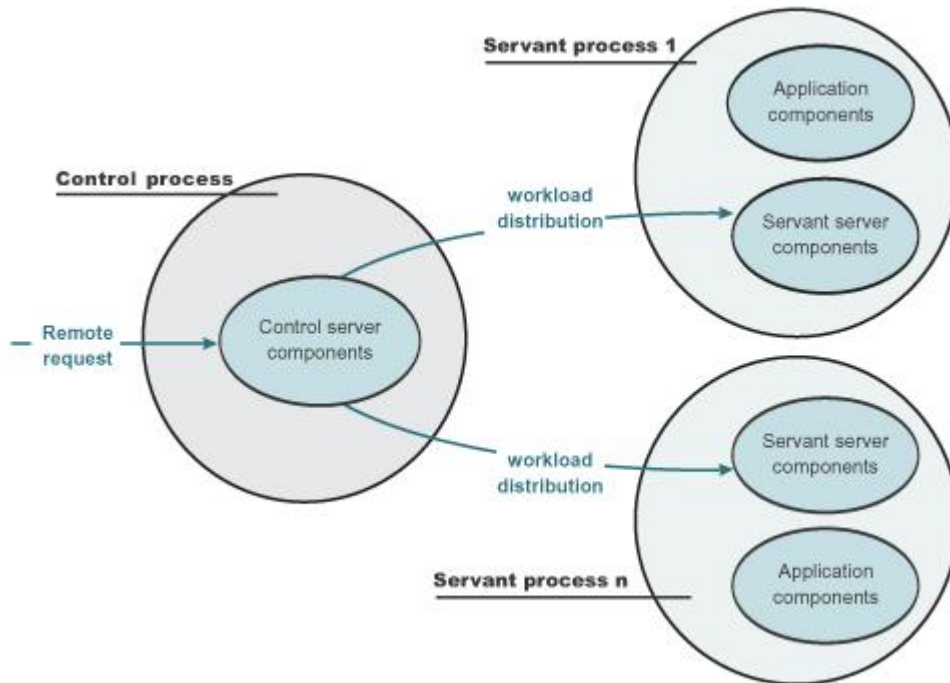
Servant process 1

Application components

Control process

workload distribution

Servant server components

Remote request

Control server components

workload distribution

Servant server components

Servant process n

Application components